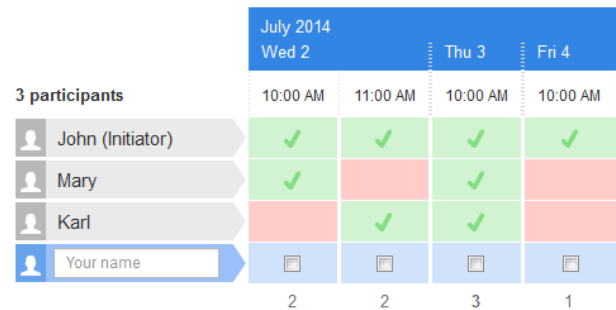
| | July 2014 Wed 2 | | Thu 3 | Fri 4 |
|---|---|---|---|---|
| 3 participants | 10:00 AM | 11:00 AM | 10:00 AM | 10:00 AM |
| John (Initiator) | ✓ | ✓ | ✓ | ✓ |
| Mary | ✓ | | ✓ | |
| Karl | | ✓ | ✓ | |
| Your name | ☐ | ☐ | ☐ | ☐ |
| | 2 | 2 | 3 | 1 |